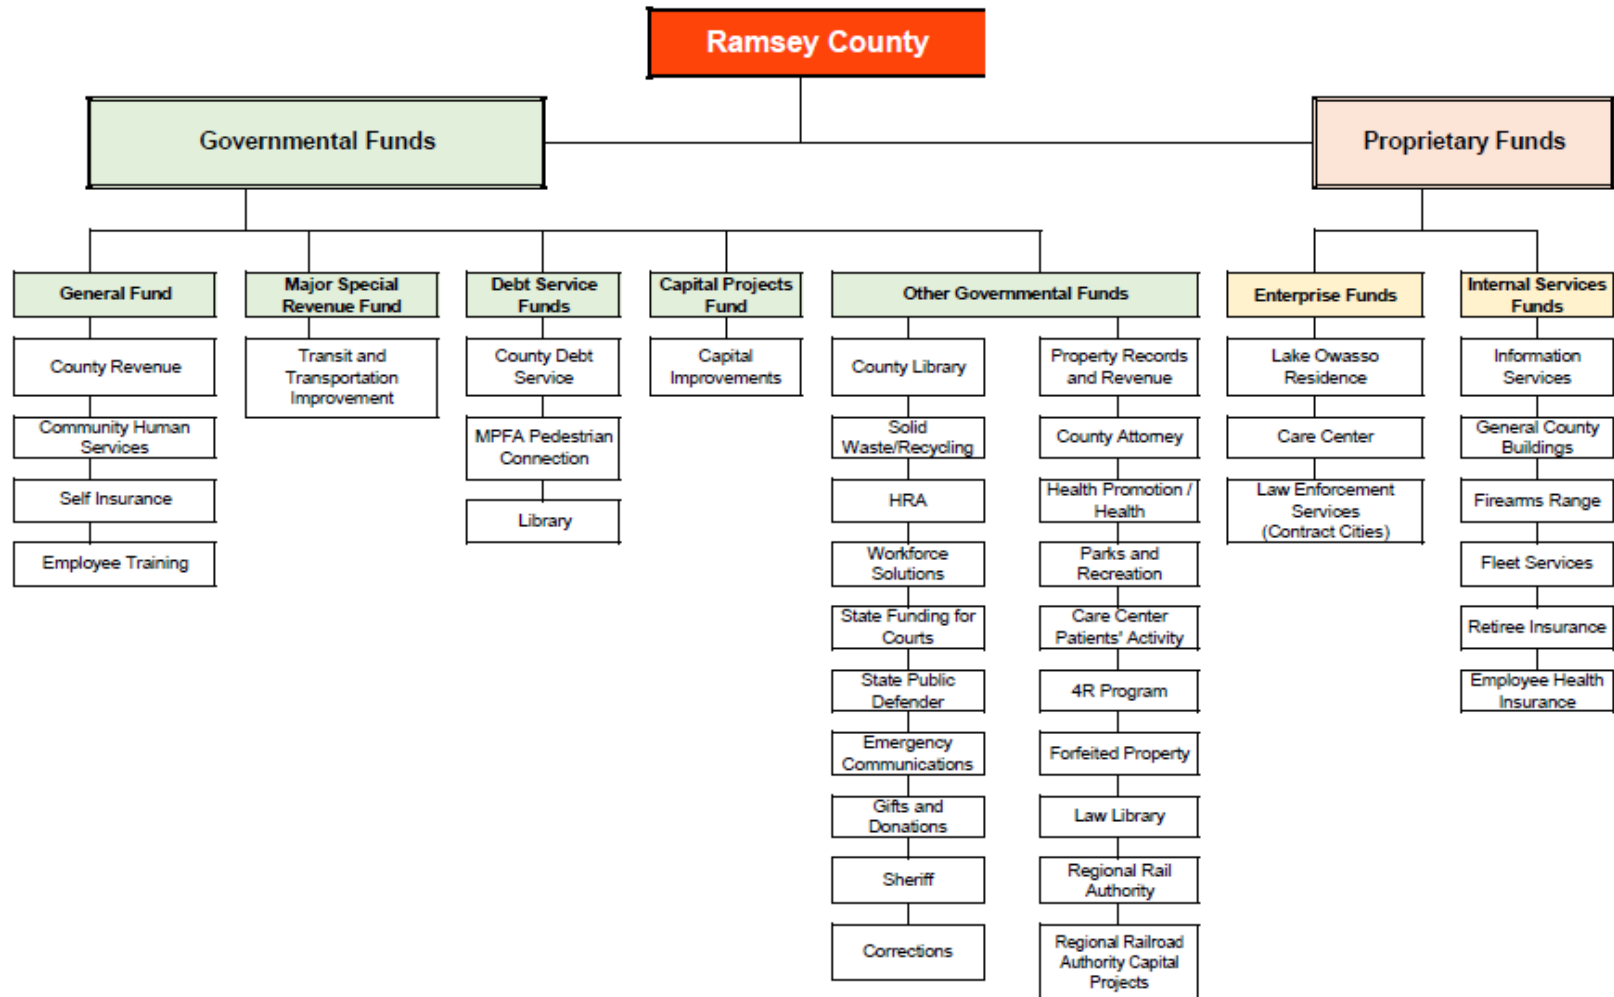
Ramsey County

Governmental Funds

Proprietary Funds

General Fund

County Revenue

Community Human Services

Self Insurance

Employee Training

Major Special Revenue Fund

Transit and Transportation Improvement

Debt Service Funds

County Debt Service

MPFA Pedestrian Connection

Library

Capital Projects Fund

Capital Improvements

Other Governmental Funds

County Library

Solid Waste/Recycling

HRA

Workforce Solutions

State Funding for Courts

State Public Defender

Emergency Communications

Gifts and Donations

Sheriff

Corrections

Property Records and Revenue

County Attorney

Health Promotion / Health

Parks and Recreation

Care Center Patients' Activity

4R Program

Forfeited Property

Law Library

Regional Rail Authority

Regional Railroad Authority Capital Projects

Enterprise Funds

Lake Owasso Residence

Care Center

Law Enforcement Services (Contract Cities)

Internal Services Funds

Information Services

General County Buildings

Firearms Range

Fleet Services

Retiree Insurance

Employee Health Insurance